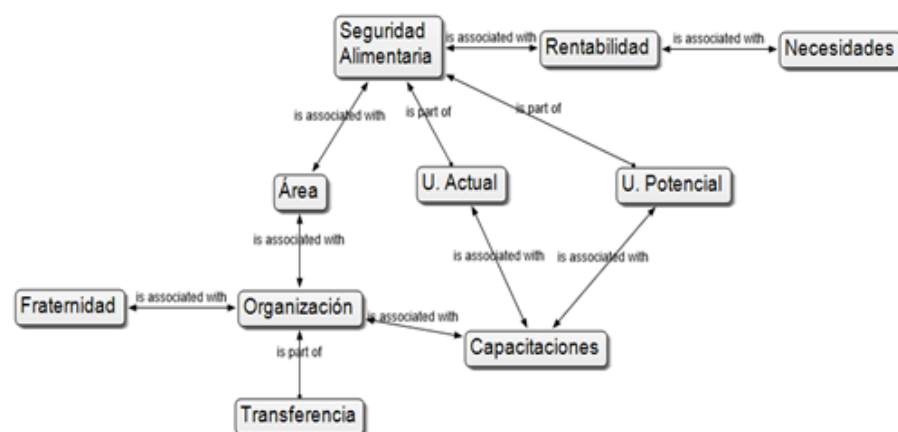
Seguridad Alimentaria

is associated with

Rentabilidad

is associated with

Necesidades

is associated with

is part of

is part of

Área

U. Actual

U. Potencial

is associated with

is associated with

is associated with

Fraternidad

is associated with

Organización

is associated with

Capacitaciones

is part of

Transferencia